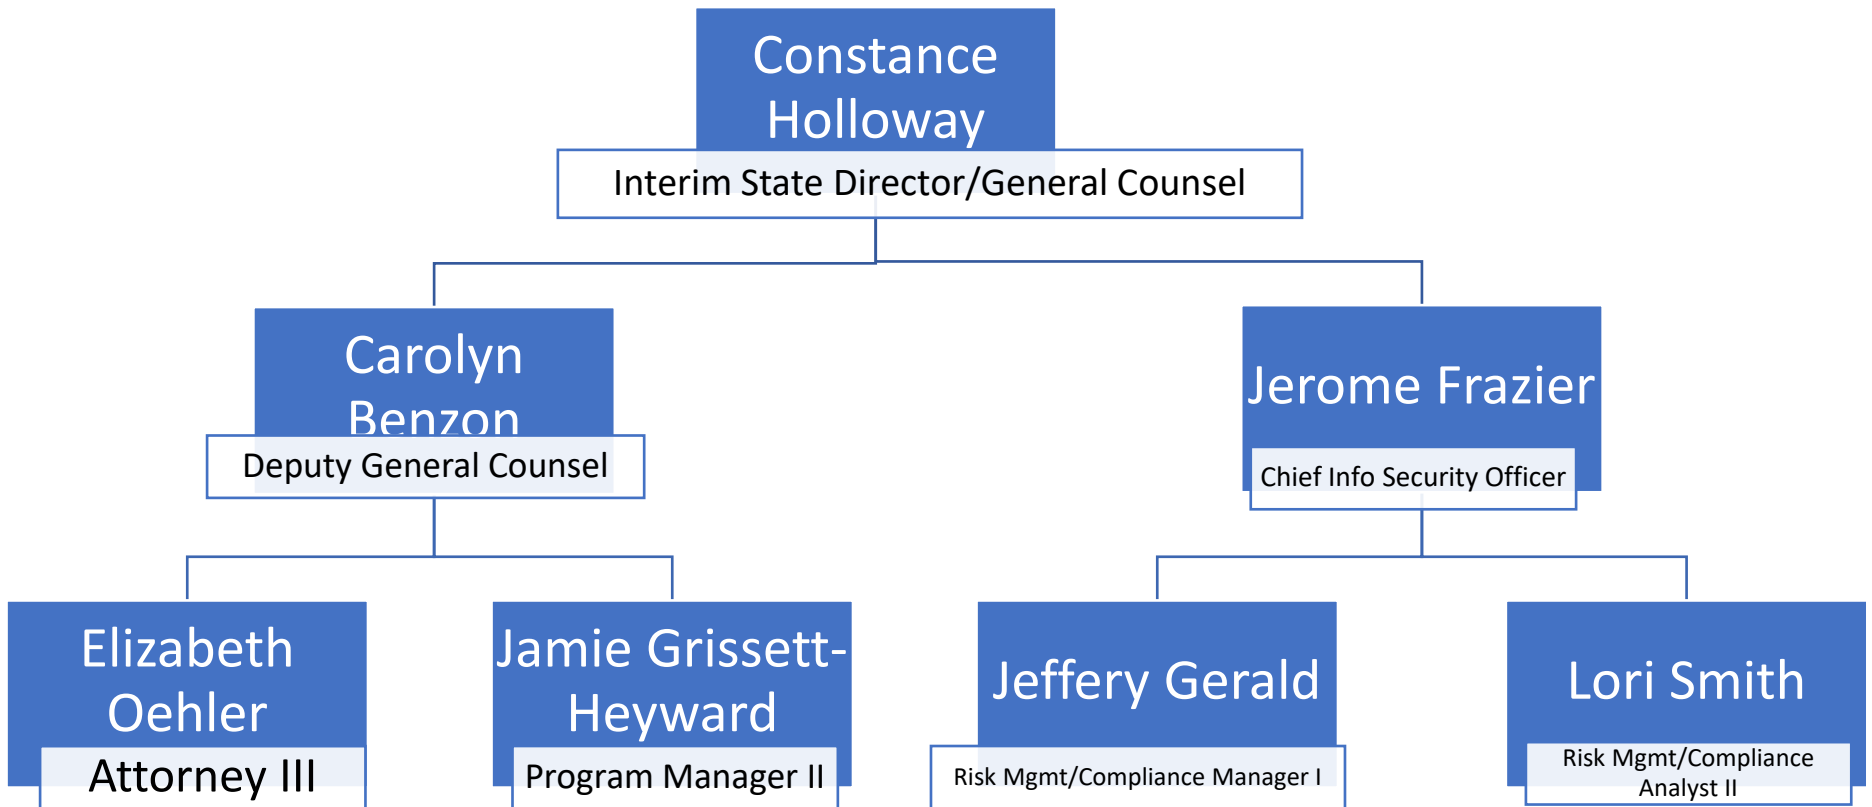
Constance Holloway
Interim State Director/General Counsel

Carolyn Benzon
Deputy General Counsel

Jerome Frazier
Chief Info Security Officer

Elizabeth Oehler
Attorney III

Jamie Grissett-Heyward
Program Manager II

Jeffery Gerald
Risk Mgmt/Compliance Manager I

Lori Smith
Risk Mgmt/Compliance Analyst II